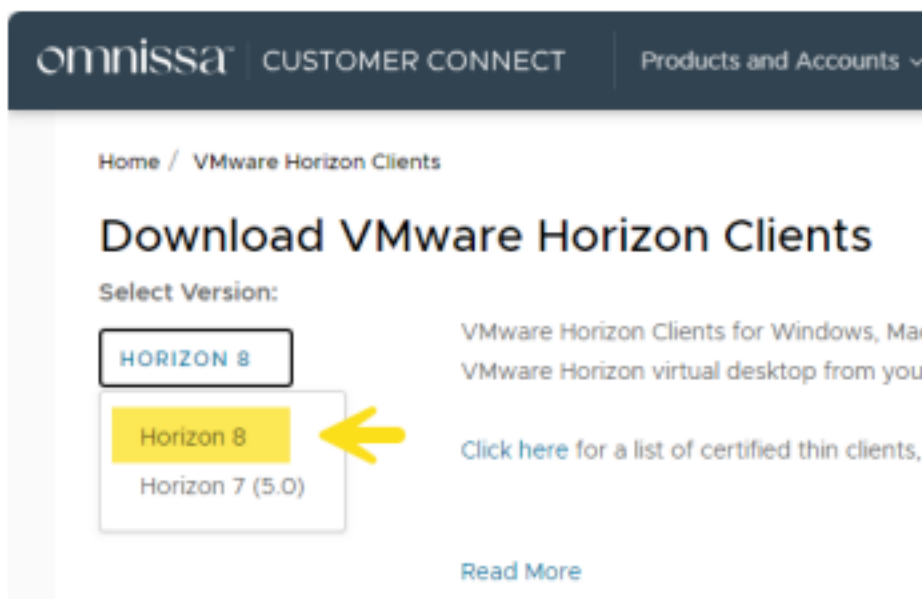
omnissa | CUSTOMER CONNECT

Products and Accounts

Home / VMware Horizon Clients

Download VMware Horizon Clients

Select Version:

HORIZON 8

Horizon 8

Horizon 7 (5.0)

VMware Horizon Clients for Windows, Ma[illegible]

VMware Horizon virtual desktop from you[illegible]

Click here for a list of certified thin clients,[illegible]

Read More